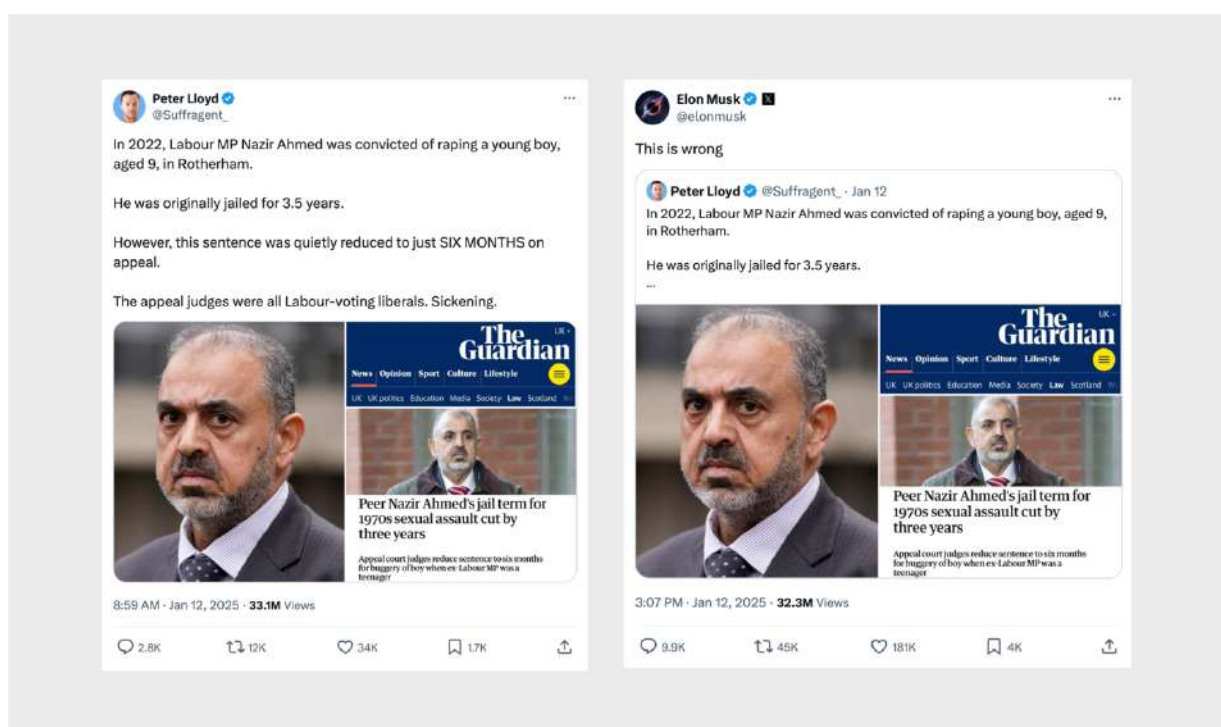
Peter Lloyd
@Suffragent_

...

In 2022, Labour MP Nazir Ahmed was convicted of raping a young boy, aged 9, in Rotherham.

He was originally jailed for 3.5 years.

However, this sentence was quietly reduced to just SIX MONTHS on appeal.

The appeal judges were all Labour-voting liberals. Sickening.

UK
The Guardian
News Opinion Sport Culture Lifestyle
UK UK politics Education Media Society Law Scotland

Peer Nazir Ahmed's jail term for 1970s sexual assault cut by three years

Appeal court judges reduce sentence to six months for buggery of boy when ex-Labour MP was a teenager

8:59 AM · Jan 12, 2025 · 33.1M Views

2.8K 12K 34K 1.7K

Elon Musk
@elonmusk

...

This is wrong

Peter Lloyd @Suffragent_ · Jan 12
In 2022, Labour MP Nazir Ahmed was convicted of raping a young boy, aged 9, in Rotherham.

He was originally jailed for 3.5 years.
...

UK
The Guardian
News Opinion Sport Culture Lifestyle
UK UK politics Education Media Society Law Scotland

Peer Nazir Ahmed's jail term for 1970s sexual assault cut by three years

Appeal court judges reduce sentence to six months for buggery of boy when ex-Labour MP was a teenager

3:07 PM · Jan 12, 2025 · 32.3M Views

9.9K 45K 181K 4K